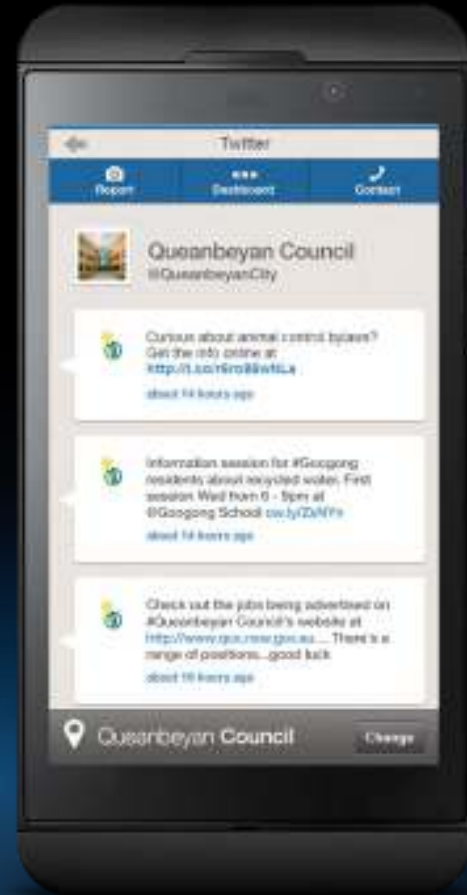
Twitter

Report
Dashboard
Contact

Queanbeyan Council
@QueanbeyanCity

Curious about animal control bylaws? Get the info online at http://t.co/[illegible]
about 14 hours ago

Information session for #Googong residents about recycled water. First session Wed from 6 - 8pm at @Googong School ow.ly/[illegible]
about 14 hours ago

Check out the jobs being advertised on #Queanbeyan Council's website at http://www.qcc.nsw.gov.au.... There's a range of positions...good luck
about 16 hours ago

Queanbeyan Council
Change